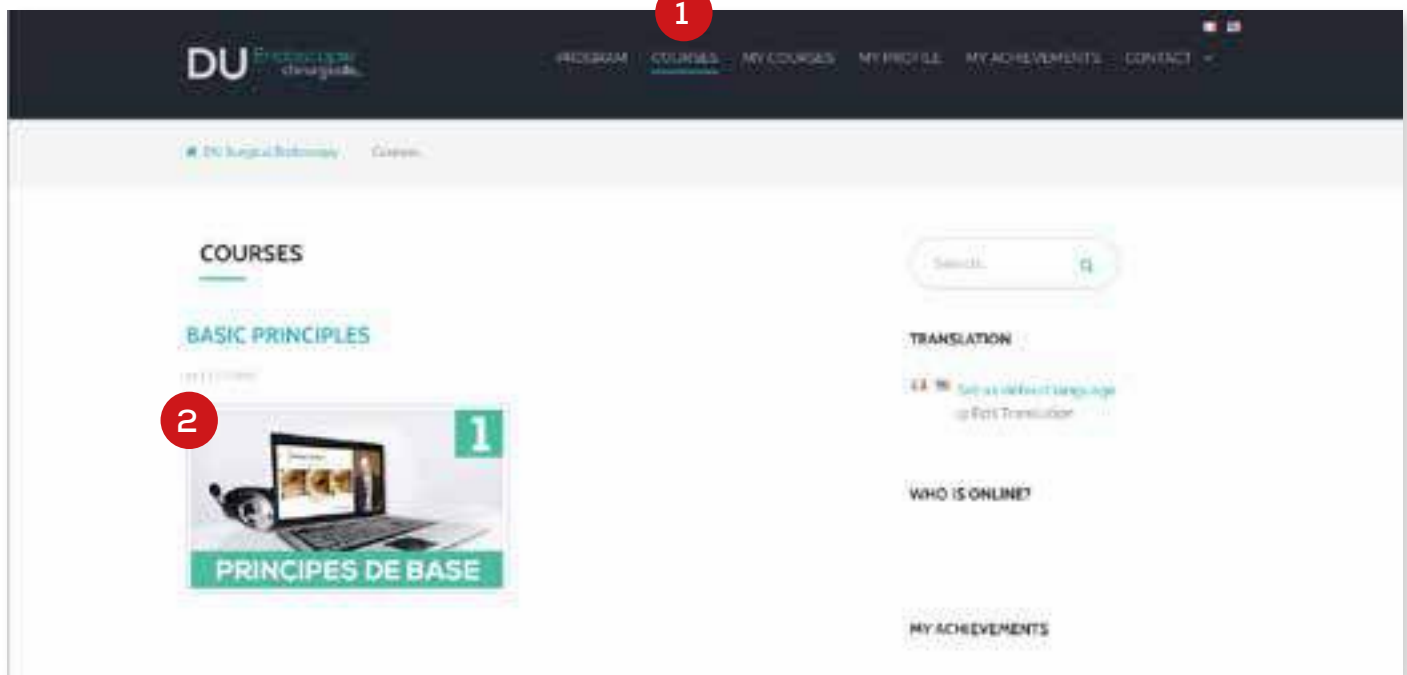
1

DU Endoscopie chirurgicale

PROGRAM COURSES MY COURSES MY PROFILE MY ACHIEVEMENTS CONTACT

DU Surgical Endoscopy Courses

COURSES

BASIC PRINCIPLES

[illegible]

2

1

PRINCIPES DE BASE

Search

TRANSLATION

Set as default language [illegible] Translation

WHO IS ONLINE?

MY ACHIEVEMENTS